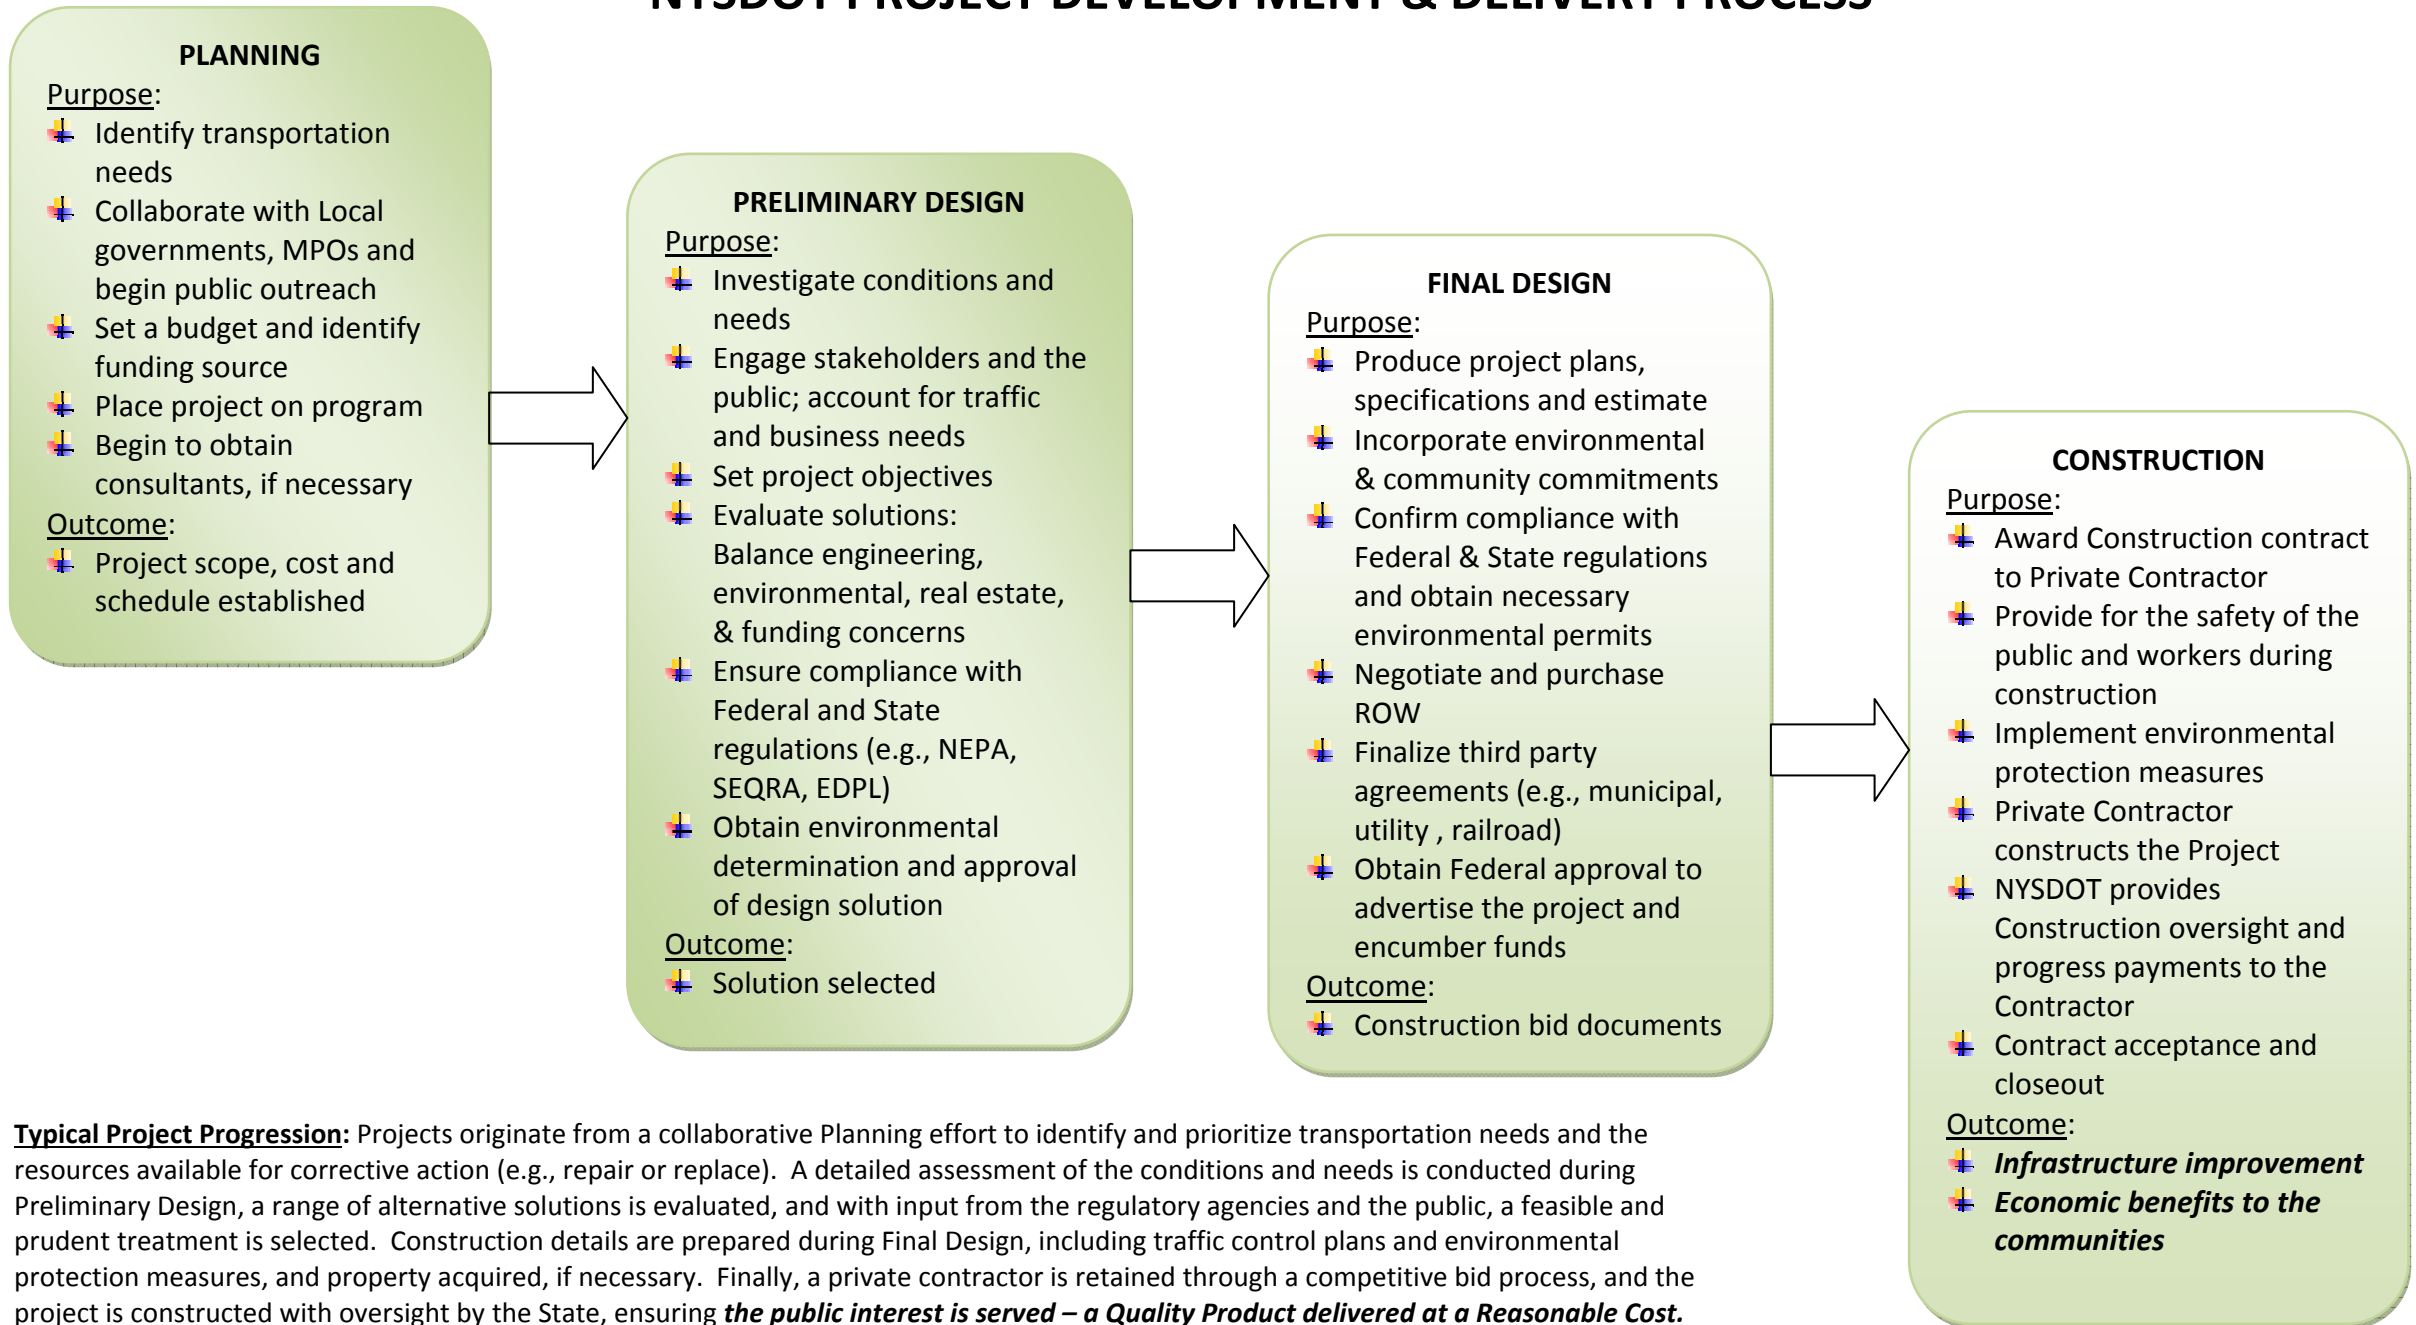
NYSDOT PROJECT DEVELOPMENT & DELIVERY PROCESS

PLANNING
Purpose:
Identify transportation needs
Collaborate with Local governments, MPOs and begin public outreach
Set a budget and identify funding source
Place project on program
Begin to obtain consultants, if necessary
Outcome:
Project scope, cost and schedule established

PRELIMINARY DESIGN
Purpose:
Investigate conditions and needs
Engage stakeholders and the public; account for traffic and business needs
Set project objectives
Evaluate solutions: Balance engineering, environmental, real estate, & funding concerns
Ensure compliance with Federal and State regulations (e.g., NEPA, SEQRA, EDPL)
Obtain environmental determination and approval of design solution
Outcome:
Solution selected

FINAL DESIGN
Purpose:
Produce project plans, specifications and estimate
Incorporate environmental & community commitments
Confirm compliance with Federal & State regulations and obtain necessary environmental permits
Negotiate and purchase ROW
Finalize third party agreements (e.g., municipal, utility , railroad)
Obtain Federal approval to advertise the project and encumber funds
Outcome:
Construction bid documents

CONSTRUCTION
Purpose:
Award Construction contract to Private Contractor
Provide for the safety of the public and workers during construction
Implement environmental protection measures
Private Contractor constructs the Project
NYSDOT provides Construction oversight and progress payments to the Contractor
Contract acceptance and closeout
Outcome:
*Infrastructure improvement*
*Economic benefits to the communities*

**Typical Project Progression:** Projects originate from a collaborative Planning effort to identify and prioritize transportation needs and the resources available for corrective action (e.g., repair or replace). A detailed assessment of the conditions and needs is conducted during Preliminary Design, a range of alternative solutions is evaluated, and with input from the regulatory agencies and the public, a feasible and prudent treatment is selected. Construction details are prepared during Final Design, including traffic control plans and environmental protection measures, and property acquired, if necessary. Finally, a private contractor is retained through a competitive bid process, and the project is constructed with oversight by the State, ensuring ***the public interest is served – a Quality Product delivered at a Reasonable Cost.***